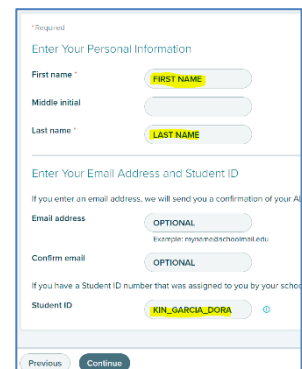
* Required

Enter Your Personal Information

First name * FIRST NAME

Middle initial

Last name * LAST NAME

Enter Your Email Address and Student ID

If you enter an email address, we will send you a confirmation of your A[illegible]

Email address OPTIONAL

Example: myname@schoolmail.edu

Confirm email OPTIONAL

If you have a Student ID number that was assigned to you by your schoo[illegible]

Student ID KIN_GARCIA_DORA

Previous Continue